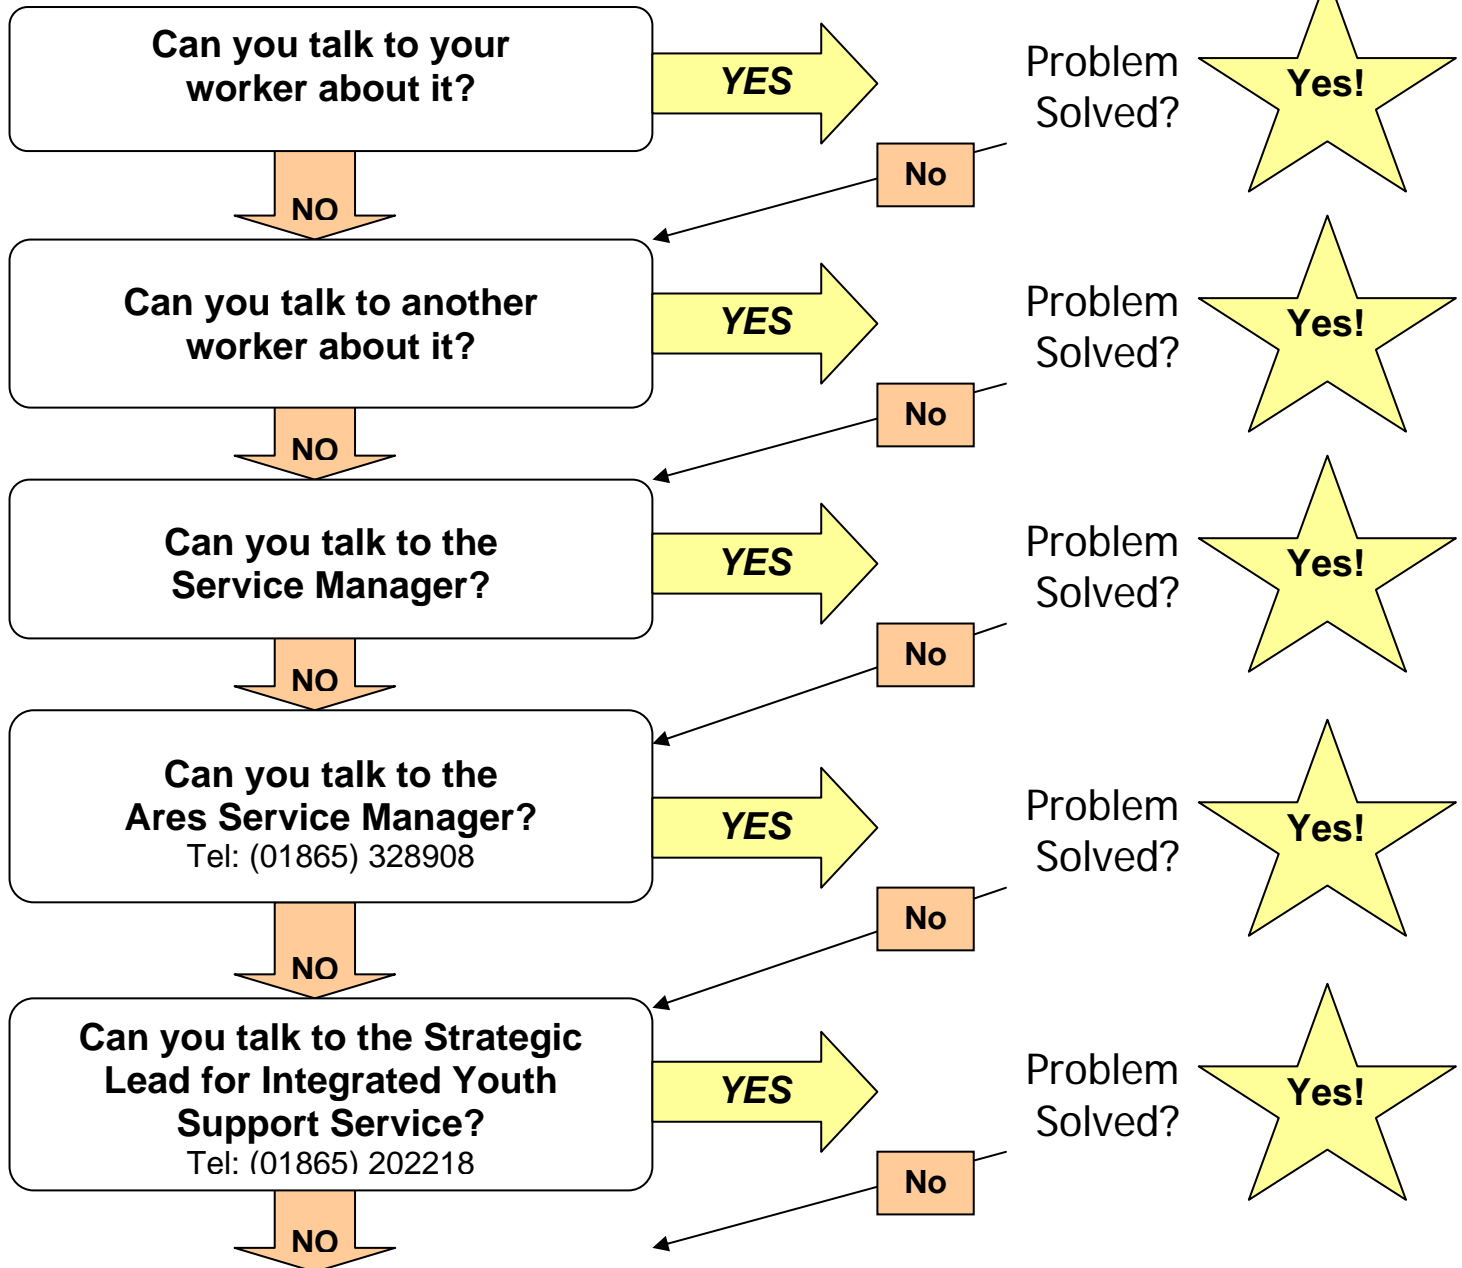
Can you talk to your worker about it?

YES

Problem Solved?

Yes!

No

NO

Can you talk to another worker about it?

YES

Problem Solved?

Yes!

No

NO

Can you talk to the Service Manager?

YES

Problem Solved?

Yes!

No

NO

Can you talk to the Ares Service Manager?
Tel: (01865) 328908

YES

Problem Solved?

Yes!

No

NO

Can you talk to the Strategic Lead for Integrated Youth Support Service?
Tel: (01865) 202218

YES

Problem Solved?

Yes!

No

NO